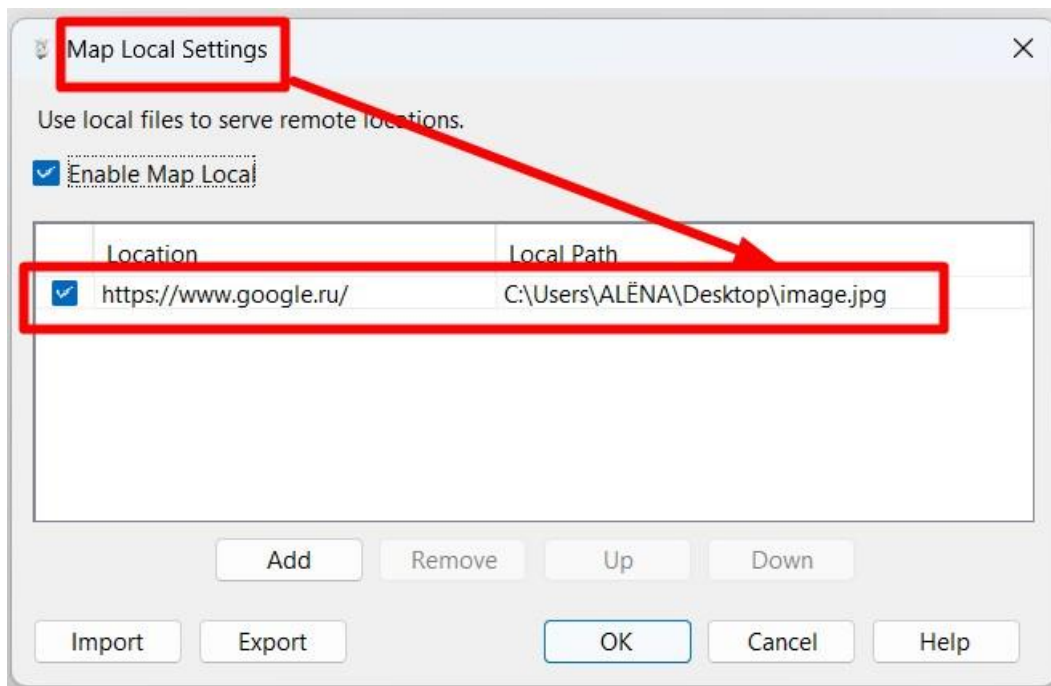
Map Local Settings

×

Use local files to serve remote locations.

Enable Map Local

| | Location | Local Path |
|---|---|---|
| ✓ | https://www.google.ru/ | C:\Users\ALЁNA\Desktop\image.jpg |

Add Remove Up Down

Import Export OK Cancel Help